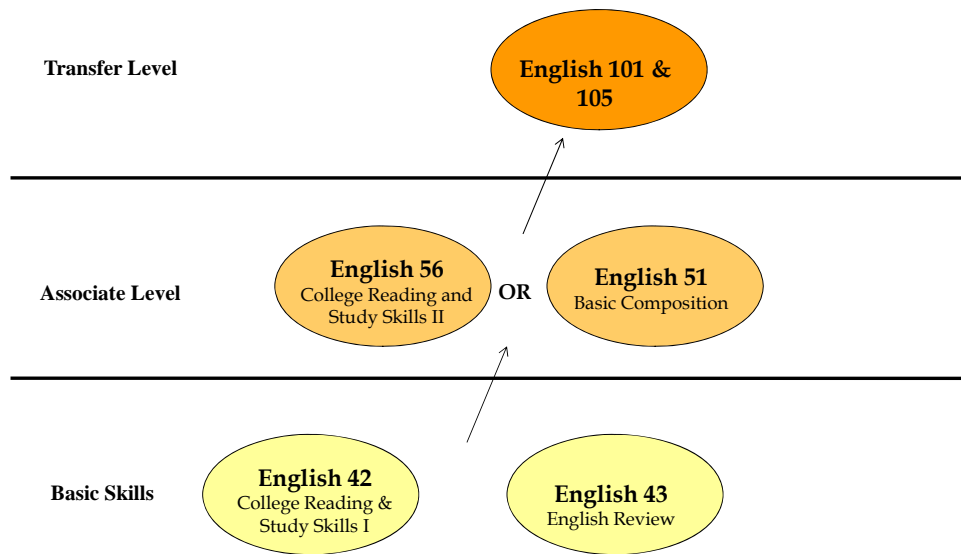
Transfer Level

English 101 & 105

Associate Level

English 56
College Reading and Study Skills II

OR

English 51
Basic Composition

Basic Skills

English 42
College Reading & Study Skills I

English 43
English Review